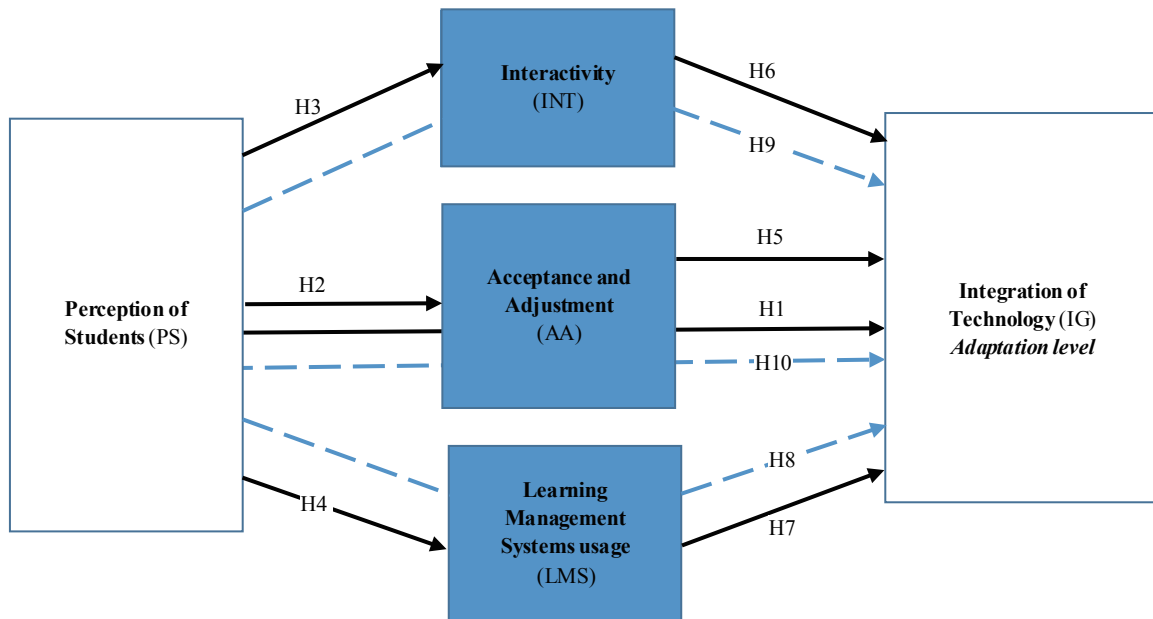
Interactivity
(INT)

H6

H3

H9

Perception of Students (PS)

H2

Acceptance and Adjustment
(AA)

H5

H1

H10

Integration of Technology (IG)
*Adaptation level*

H8

H4

Learning Management Systems usage
(LMS)

H7